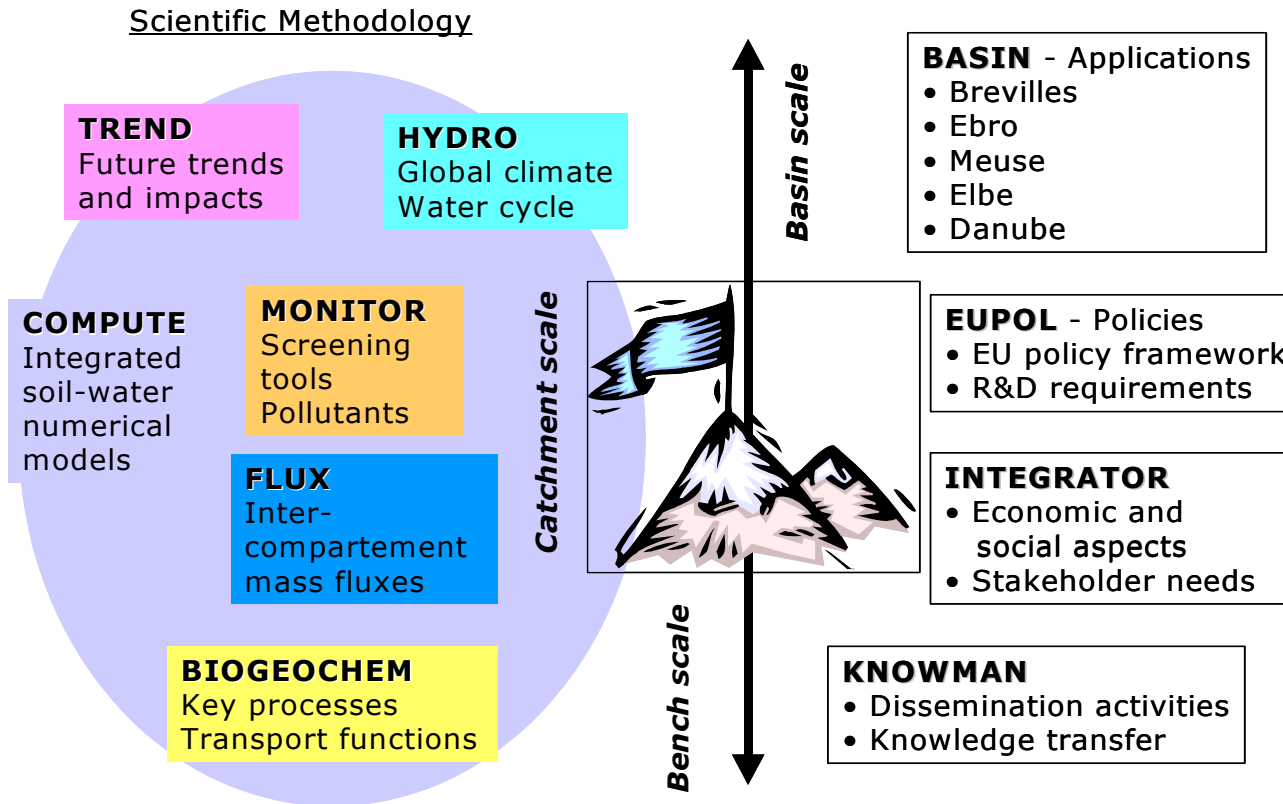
Scientific Methodology

TREND
Future trends and impacts

HYDRO
Global climate
Water cycle

COMPUTE
Integrated soil-water numerical models

MONITOR
Screening tools
Pollutants

FLUX
Inter-compartement mass fluxes

BIOGEOCHEM
Key processes
Transport functions

Basin scale

Catchment scale

Bench scale

BASIN - Applications
• Brevilles
• Ebro
• Meuse
• Elbe
• Danube

EUPOL - Policies
• EU policy framework
• R&D requirements

INTEGRATOR
• Economic and social aspects
• Stakeholder needs

KNOWMAN
• Dissemination activities
• Knowledge transfer